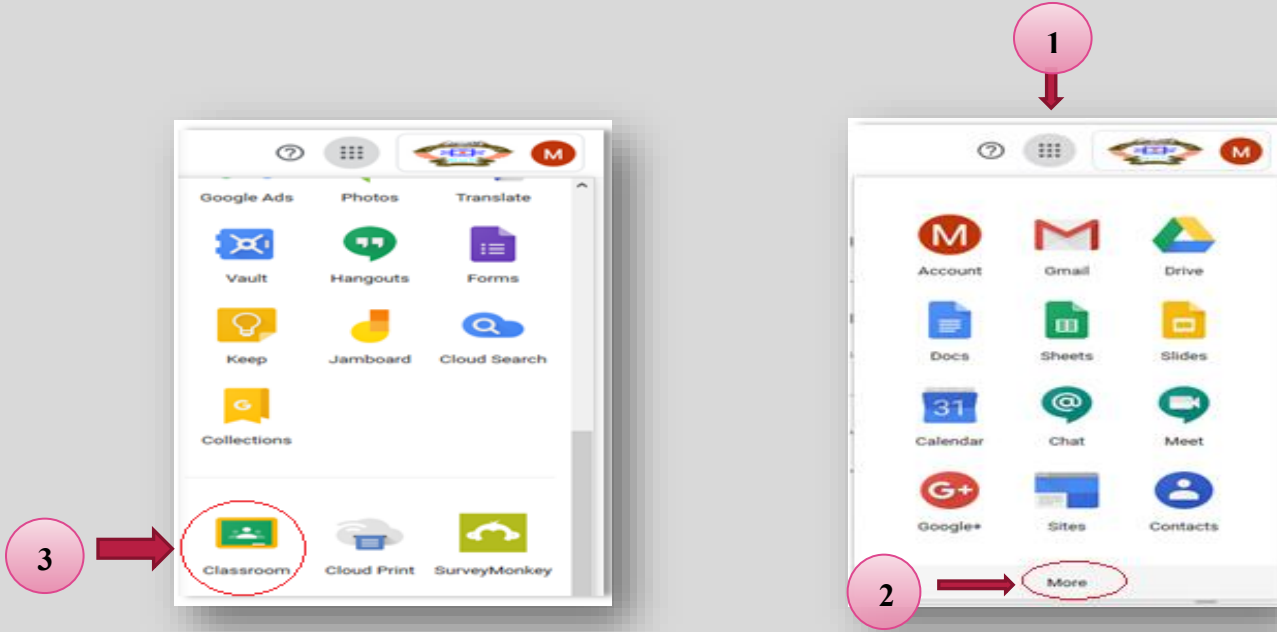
1

M

Account Gmail Drive

Docs Sheets Slides

31

Calendar Chat Meet

G+

Google+ Sites Contacts

2

More

M

Google Ads Photos Translate

Vault Hangouts Forms

Keep Jamboard Cloud Search

G

Collections

3

Classroom Cloud Print SurveyMonkey